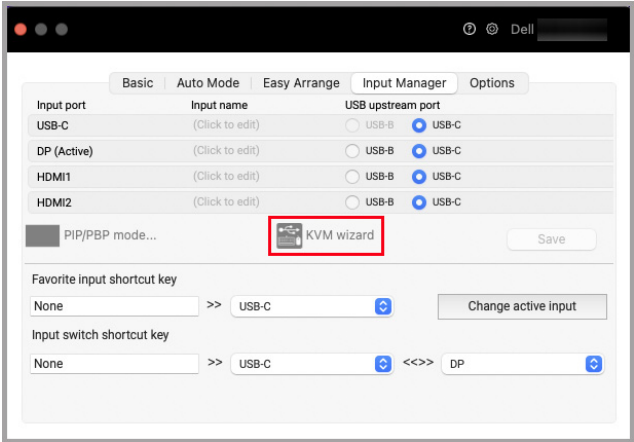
Dell

Basic | Auto Mode | Easy Arrange | Input Manager | Options

| Input port | Input name | USB upstream port |
|---|---|---|
| USB-C | (Click to edit) | USB-B USB-C |
| DP (Active) | (Click to edit) | USB-B USB-C |
| HDMI1 | (Click to edit) | USB-B USB-C |
| HDMI2 | (Click to edit) | USB-B USB-C |

PIP/PBP mode...

KVM wizard

Save

Favorite input shortcut key

None >> USB-C

Change active input

Input switch shortcut key

None >> USB-C <<>> DP